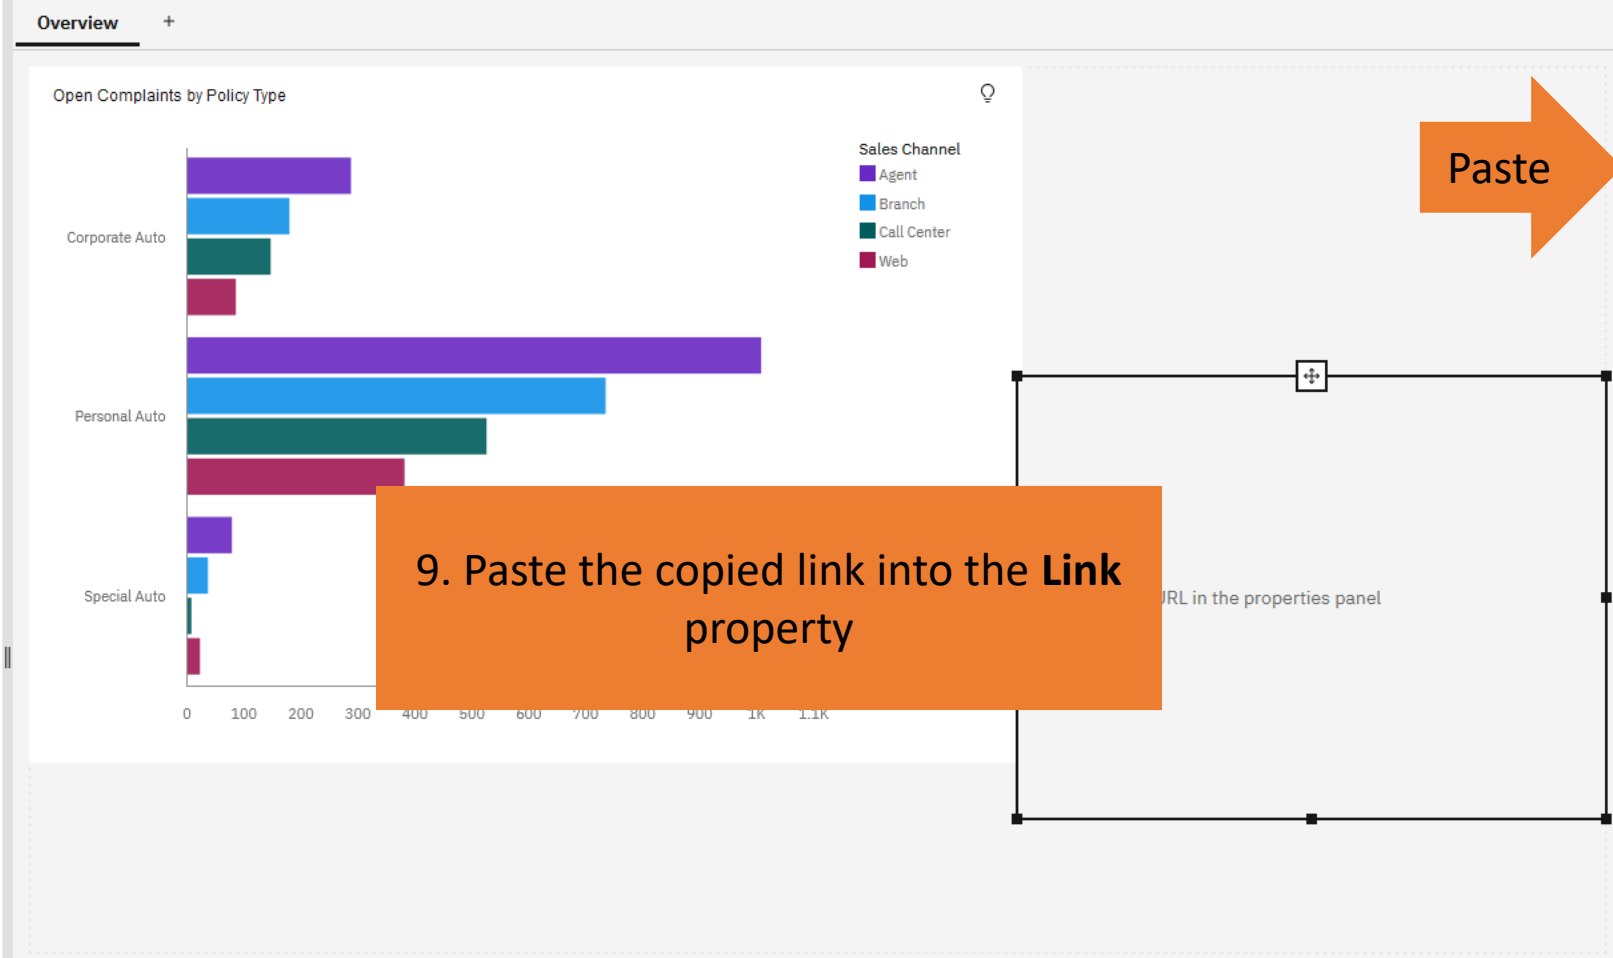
Overview +

Open Complaints by Policy Type

Sales Channel
Agent
Branch
Call Center
Web

Corporate Auto
Personal Auto
Special Auto

0 100 200 300 400 500 600 700 800 900 1K 1.1K

Paste

9. Paste the copied link into the **Link** property

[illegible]RL in the properties panel